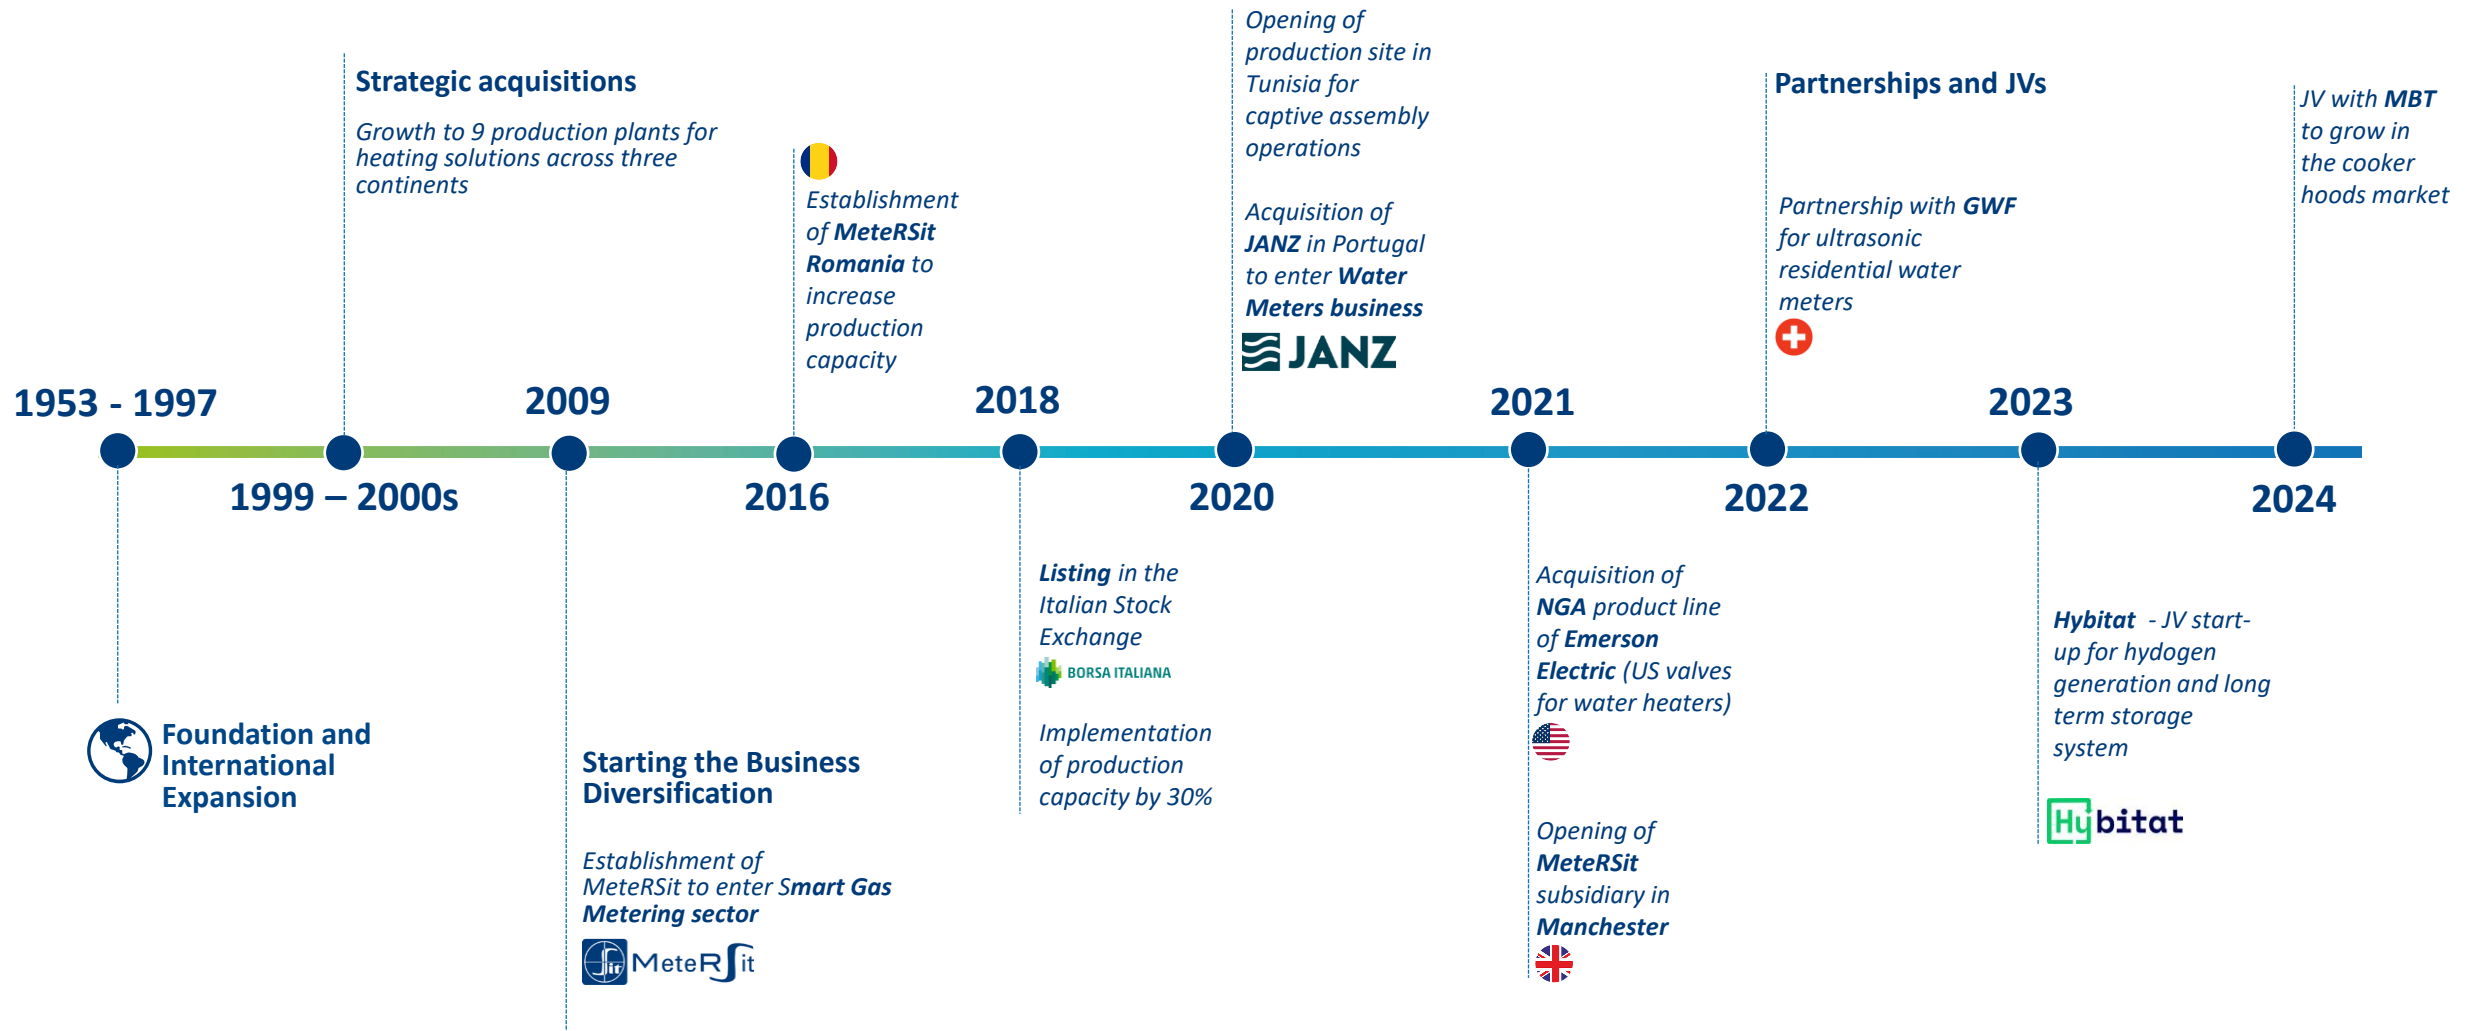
Strategic acquisitions

Growth to 9 production plants for heating solutions across three continents

Establishment of **MeteRSit Romania** to increase production capacity

Opening of production site in Tunisia for captive assembly operations

Acquisition of **JANZ** in Portugal to enter **Water Meters business**

JANZ

Partnerships and JVs

Partnership with **GWF** for ultrasonic residential water meters

JV with **MBT** to grow in the cooker hoods market

1953 - 1997

2009

2018

2021

2023

1999 – 2000s

2016

2020

2022

2024

**Listing** in the Italian Stock Exchange

BORSA ITALIANA

Implementation of production capacity by 30%

Acquisition of **NGA** product line of **Emerson Electric** (US valves for water heaters)

Opening of **MeteRSit** subsidiary in **Manchester**

**Hybitat** - JV start-up for hydogen generation and long term storage system

Hybitat

Foundation and International Expansion

Starting the Business Diversification

Establishment of MeteRSit to enter **Smart Gas Metering sector**

MeteRSit